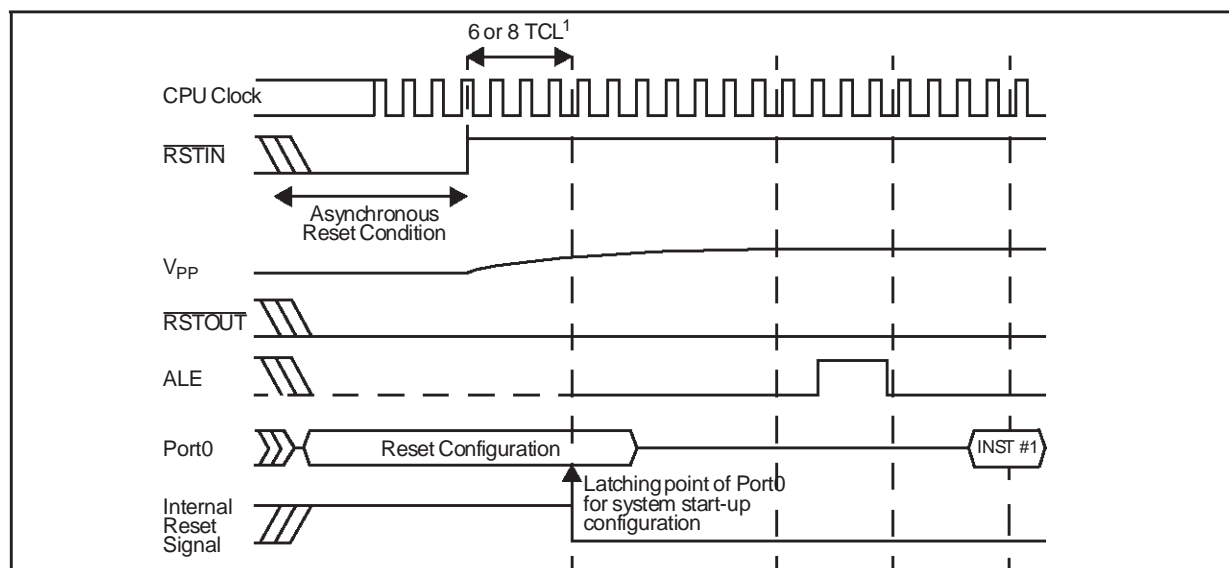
6 or 8 TCL$^1$

CPU Clock

$\overline{\text{RSTIN}}$

Asynchronous Reset Condition

$V_{PP}$

$\overline{\text{RSTOUT}}$

ALE

Port0

Reset Configuration

INST #1

Latching point of Port0 for system start-up configuration

Internal Reset Signal